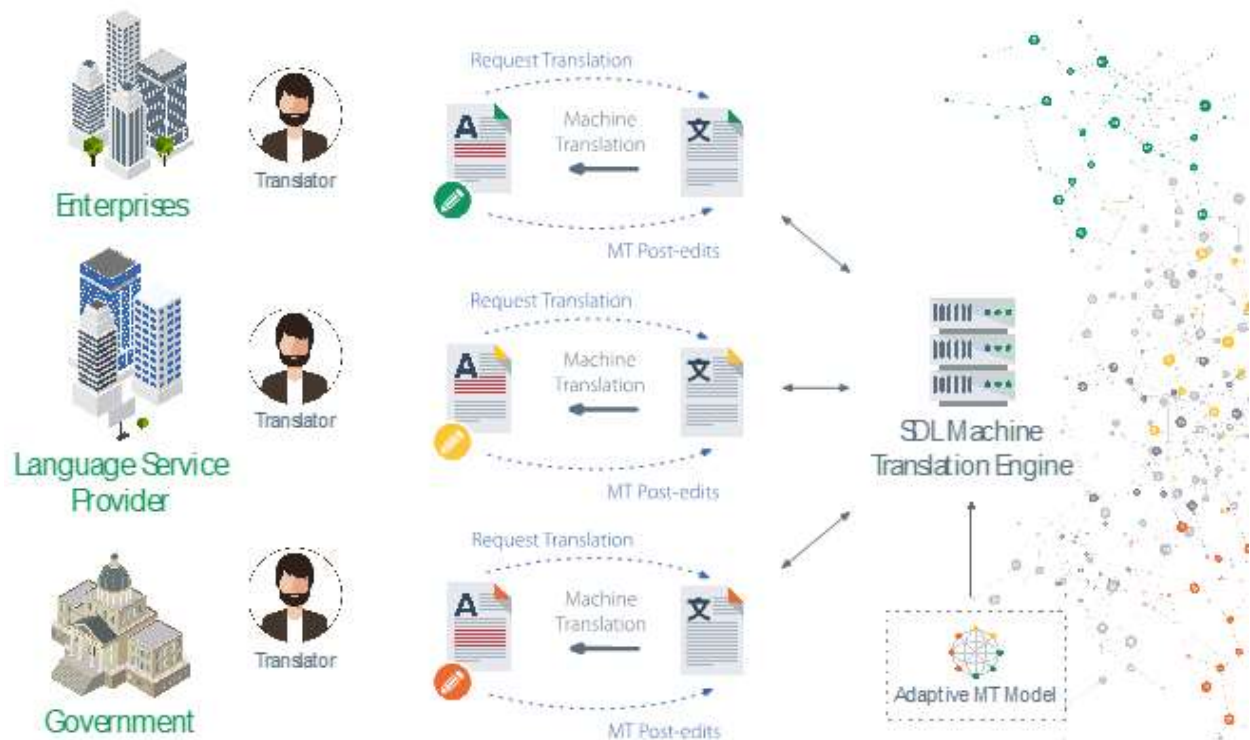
Enterprises

Translator

Request Translation

A

Machine Translation

文

MT Post-edits

Language Service Provider

Translator

Request Translation

A

Machine Translation

文

MT Post-edits

Government

Translator

Request Translation

A

Machine Translation

文

MT Post-edits

SDL Machine Translation Engine

Adaptive MT Model